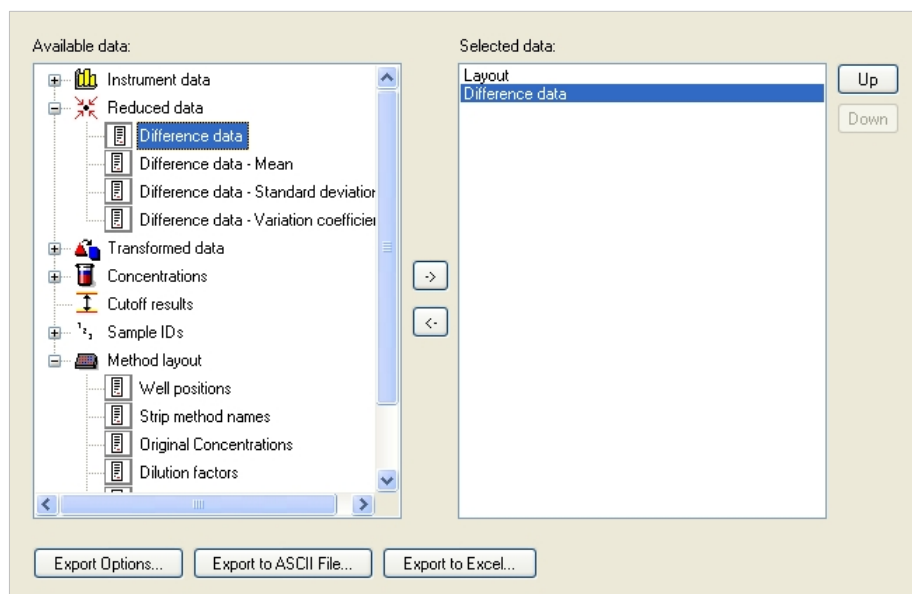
Available data:

Instrument data
Reduced data
Difference data
Difference data - Mean
Difference data - Standard deviatio
Difference data - Variation coefficie
Transformed data
Concentrations
Cutoff results
Sample IDs
Method layout
Well positions
Strip method names
Original Concentrations
Dilution factors

->
<-

Selected data:

Layout
Difference data

Up
Down

Export Options... Export to ASCII File... Export to Excel...